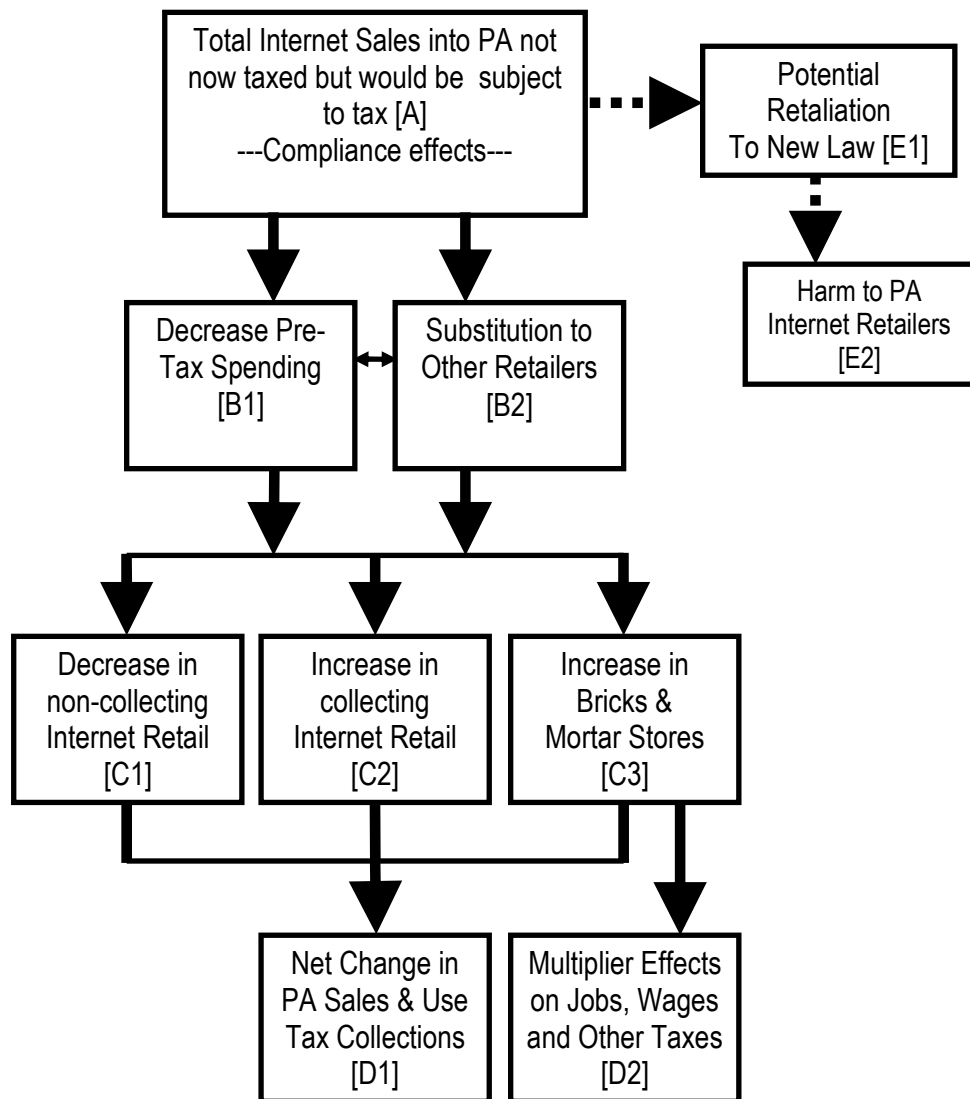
Total Internet Sales into PA not now taxed but would be subject to tax [A]
---Compliance effects---

Potential Retaliation To New Law [E1]

Harm to PA Internet Retailers [E2]

Decrease Pre-Tax Spending [B1]

Substitution to Other Retailers [B2]

Decrease in non-collecting Internet Retail [C1]

Increase in collecting Internet Retail [C2]

Increase in Bricks & Mortar Stores [C3]

Net Change in PA Sales & Use Tax Collections [D1]

Multiplier Effects on Jobs, Wages and Other Taxes [D2]